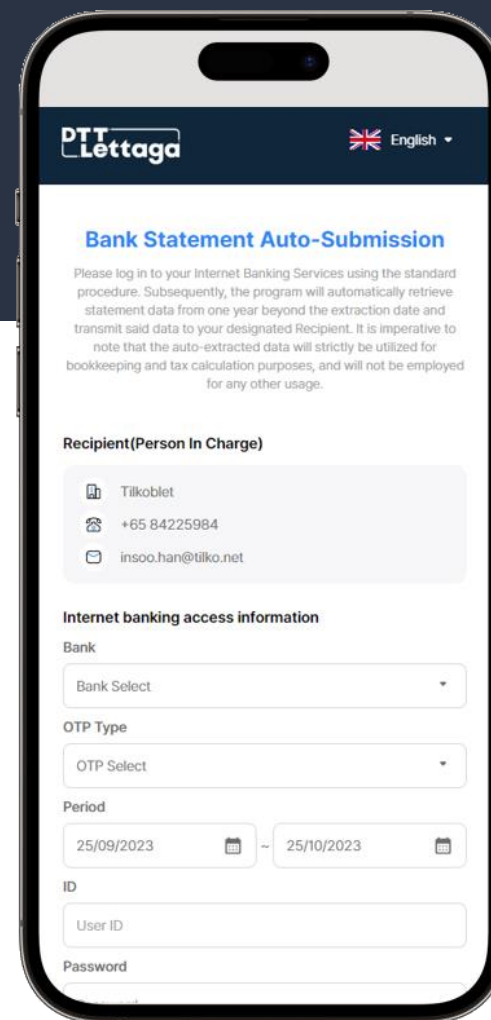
DTT Lettaga

English

Bank Statement Auto-Submission

Please log in to your Internet Banking Services using the standard procedure. Subsequently, the program will automatically retrieve statement data from one year beyond the extraction date and transmit said data to your designated Recipient. It is imperative to note that the auto-extracted data will strictly be utilized for bookkeeping and tax calculation purposes, and will not be employed for any other usage.

Recipient(Person In Charge)

Tilkoblet
+65 84225984
insoo.han@tilko.net

Internet banking access information

Bank
Bank Select

OTP Type
OTP Select

Period
25/09/2023 ~ 25/10/2023

ID
User ID

Password
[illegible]